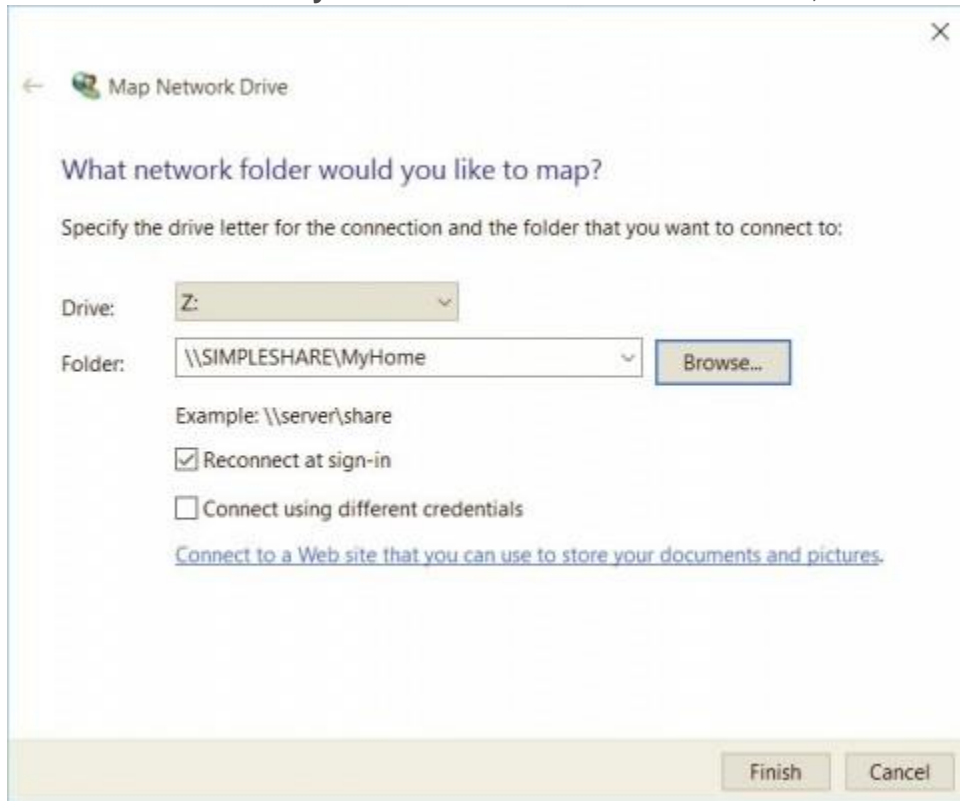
×

Map Network Drive

What network folder would you like to map?

Specify the drive letter for the connection and the folder that you want to connect to:

Drive: Z:

Folder: \\SIMPLESHARE\MyHome

Browse...

Example: \\server\share

Reconnect at sign-in

Connect using different credentials

Connect to a Web site that you can use to store your documents and pictures.

Finish

Cancel